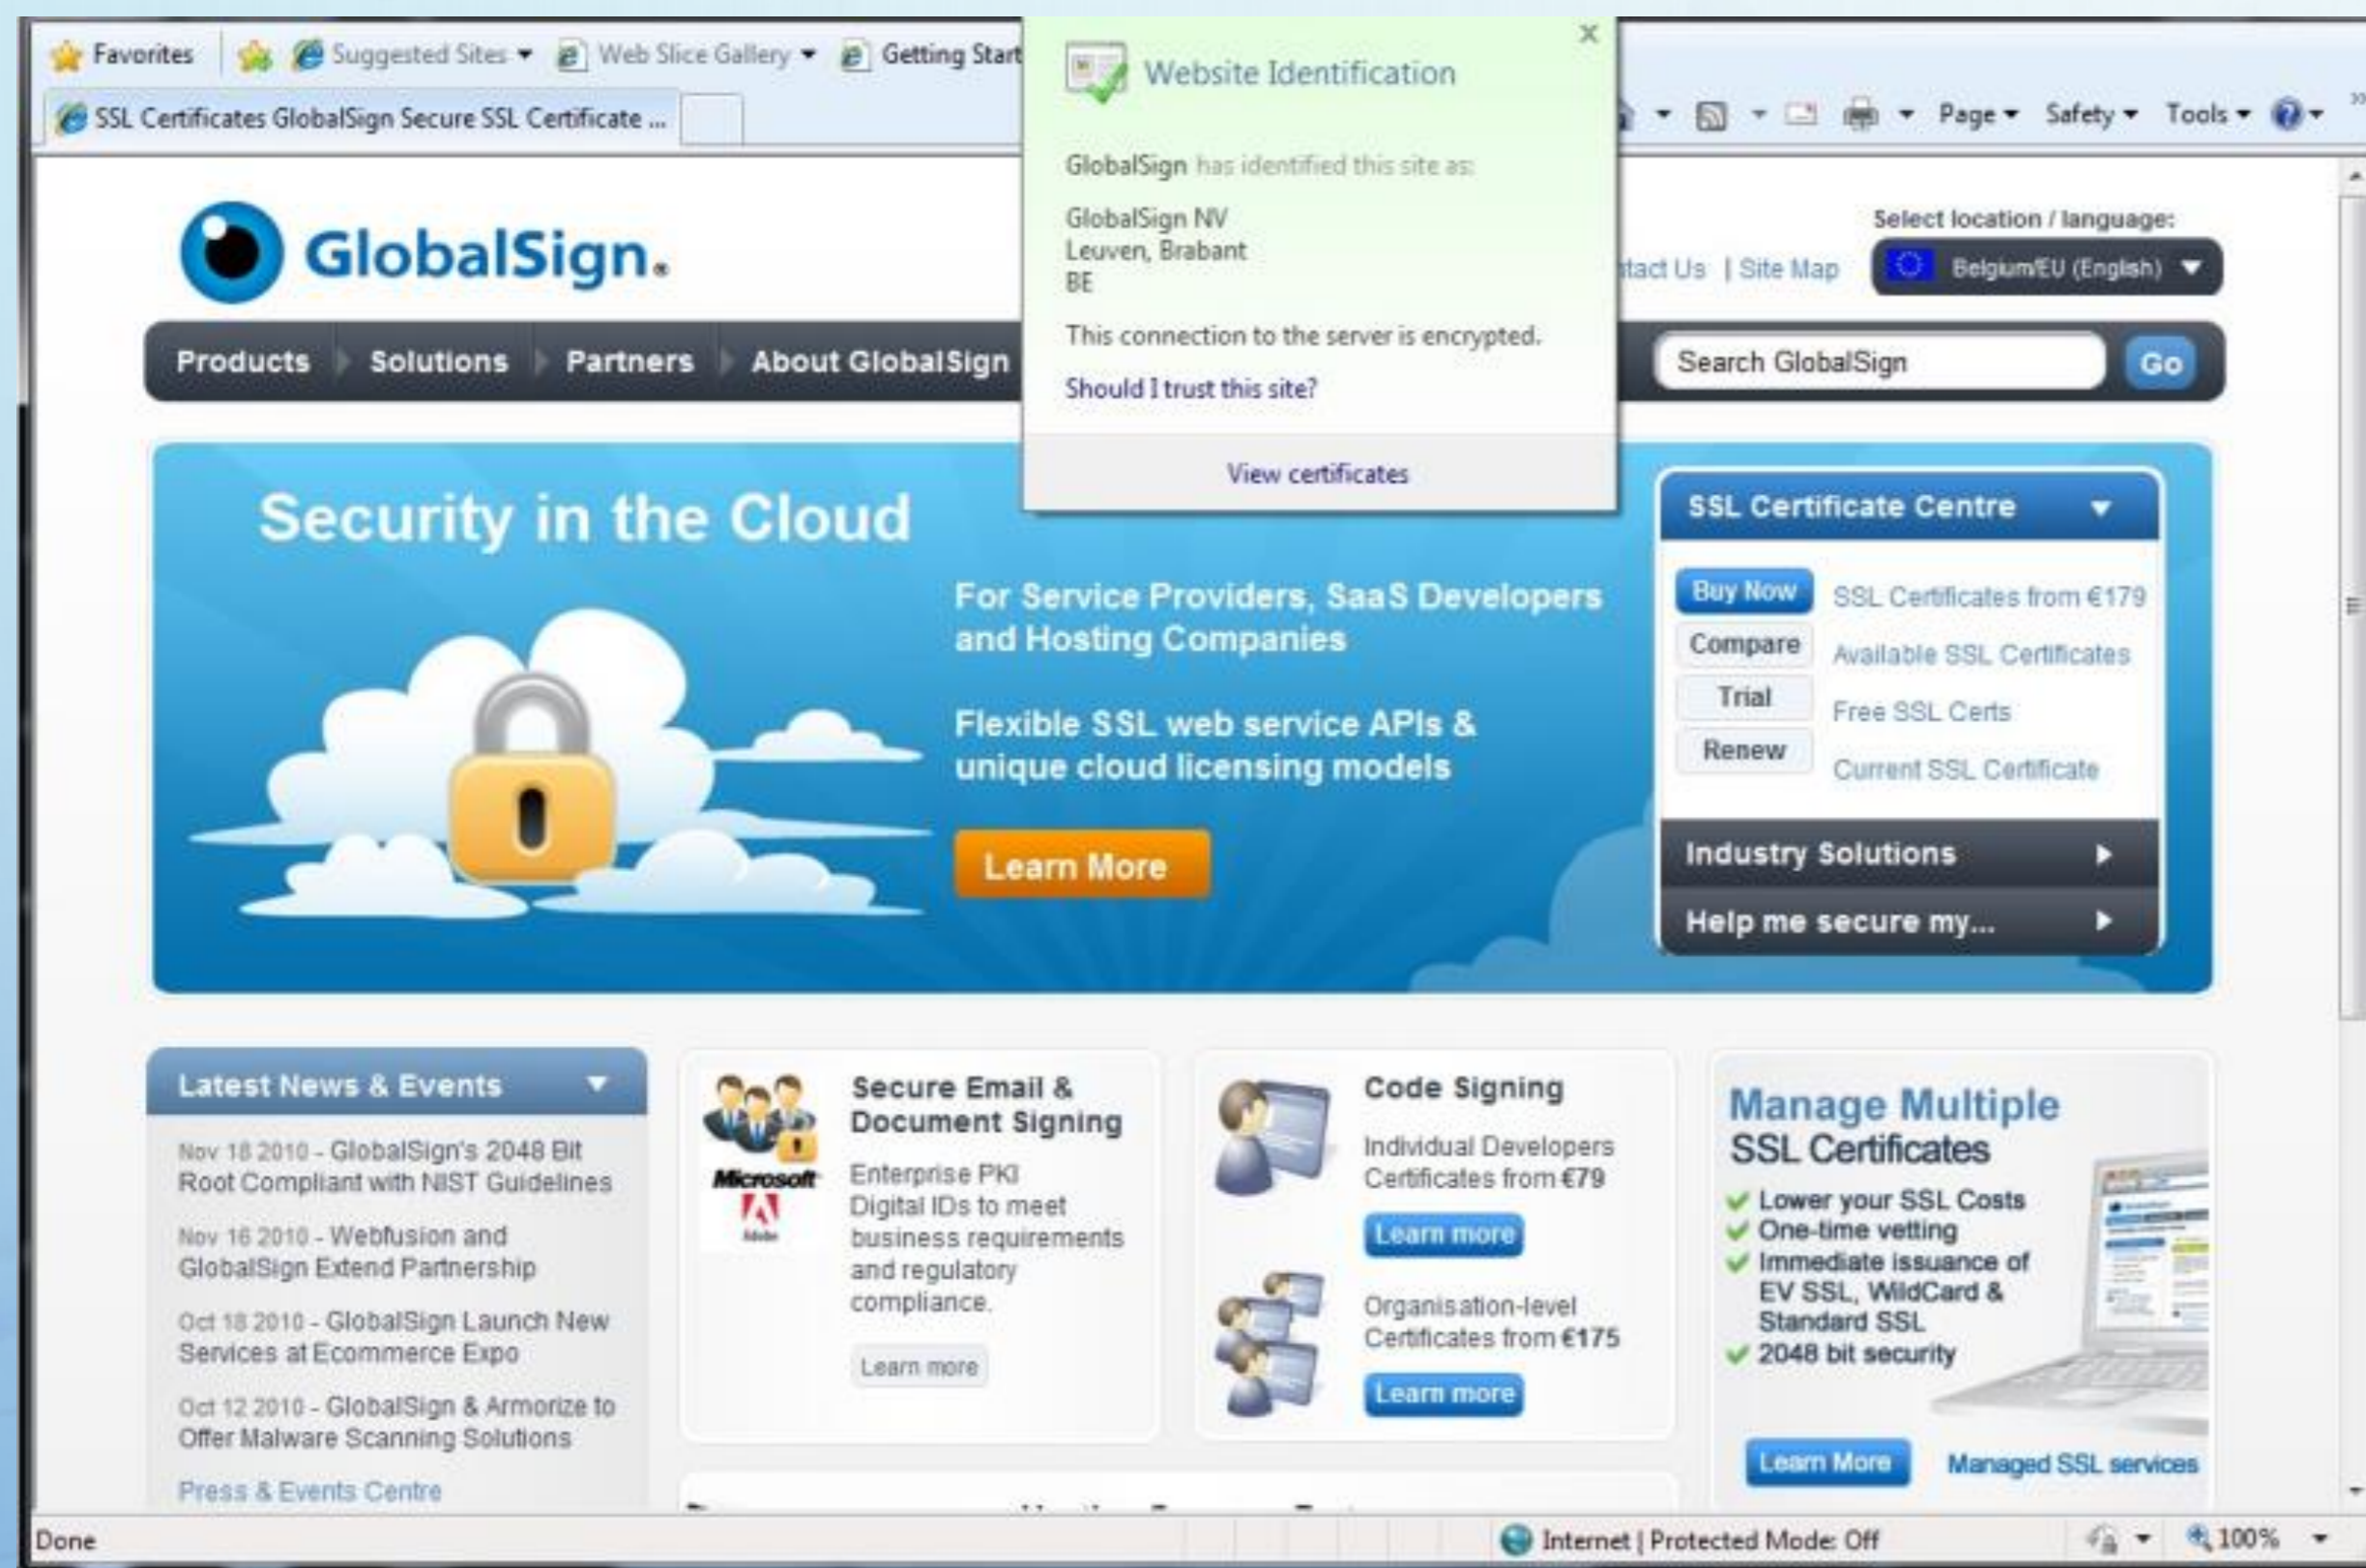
Favorites Suggested Sites ▾ Web Slice Gallery ▾ Getting Start

SSL Certificates GlobalSign Secure SSL Certificate ...

Page ▾ Safety ▾ Tools ▾

Website Identification

GlobalSign has identified this site as:

GlobalSign NV
Leuven, Brabant
BE

This connection to the server is encrypted.

Should I trust this site?

View certificates

GlobalSign.

tact Us | Site Map

Select location / language:

Belgium/EU (English)

Products Solutions Partners About GlobalSign

Search GlobalSign Go

Security in the Cloud

For Service Providers, SaaS Developers and Hosting Companies

Flexible SSL web service APIs & unique cloud licensing models

Learn More

SSL Certificate Centre

Buy Now SSL Certificates from €179
Compare Available SSL Certificates
Trial Free SSL Certs
Renew Current SSL Certificate

Industry Solutions

Help me secure my...

Latest News & Events

Nov 18 2010 - GlobalSign's 2048 Bit Root Compliant with NIST Guidelines

Nov 16 2010 - Webfusion and GlobalSign Extend Partnership

Oct 18 2010 - GlobalSign Launch New Services at Ecommerce Expo

Oct 12 2010 - GlobalSign & Armorize to Offer Malware Scanning Solutions

Press & Events Centre

Secure Email & Document Signing

Microsoft Adobe

Enterprise PKI Digital IDs to meet business requirements and regulatory compliance.

Learn more

Code Signing

Individual Developers Certificates from €79

Learn more

Organisation-level Certificates from €175

Learn more

Manage Multiple SSL Certificates

Lower your SSL Costs
One-time vetting
Immediate issuance of EV SSL, WildCard & Standard SSL
2048 bit security

Learn More Managed SSL services

Done

Internet | Protected Mode: Off

100%